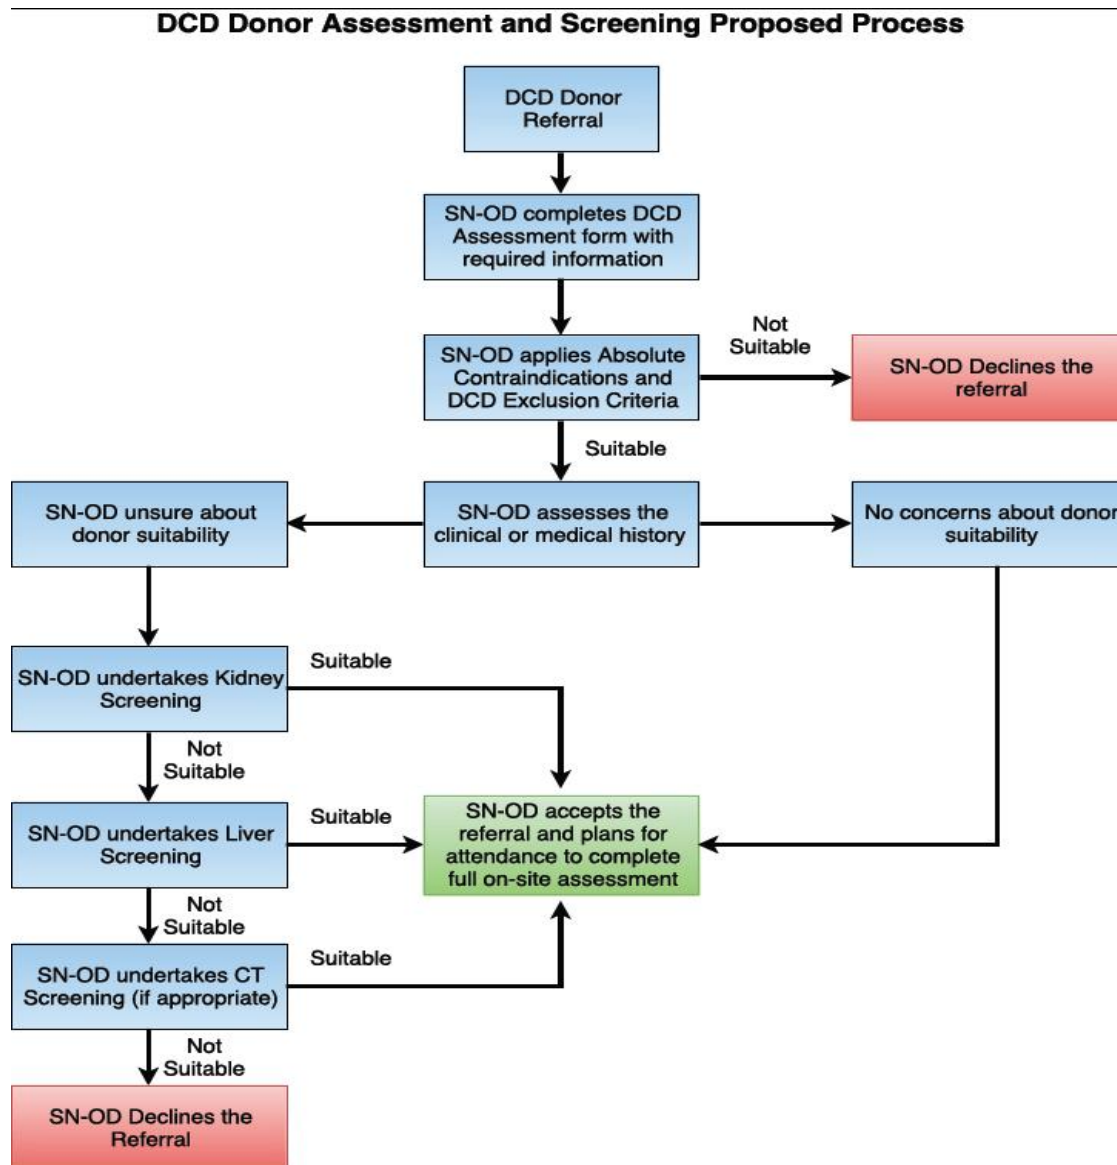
DCD Donor Assessment and Screening Proposed Process

DCD Donor Referral

SN-OD completes DCD Assessment form with required information

SN-OD applies Absolute Contraindications and DCD Exclusion Criteria

Not Suitable

SN-OD Declines the referral

Suitable

SN-OD unsure about donor suitability

SN-OD assesses the clinical or medical history

No concerns about donor suitability

SN-OD undertakes Kidney Screening

Suitable

Not Suitable

SN-OD undertakes Liver Screening

Suitable

SN-OD accepts the referral and plans for attendance to complete full on-site assessment

Not Suitable

SN-OD undertakes CT Screening (if appropriate)

Suitable

Not Suitable

SN-OD Declines the Referral